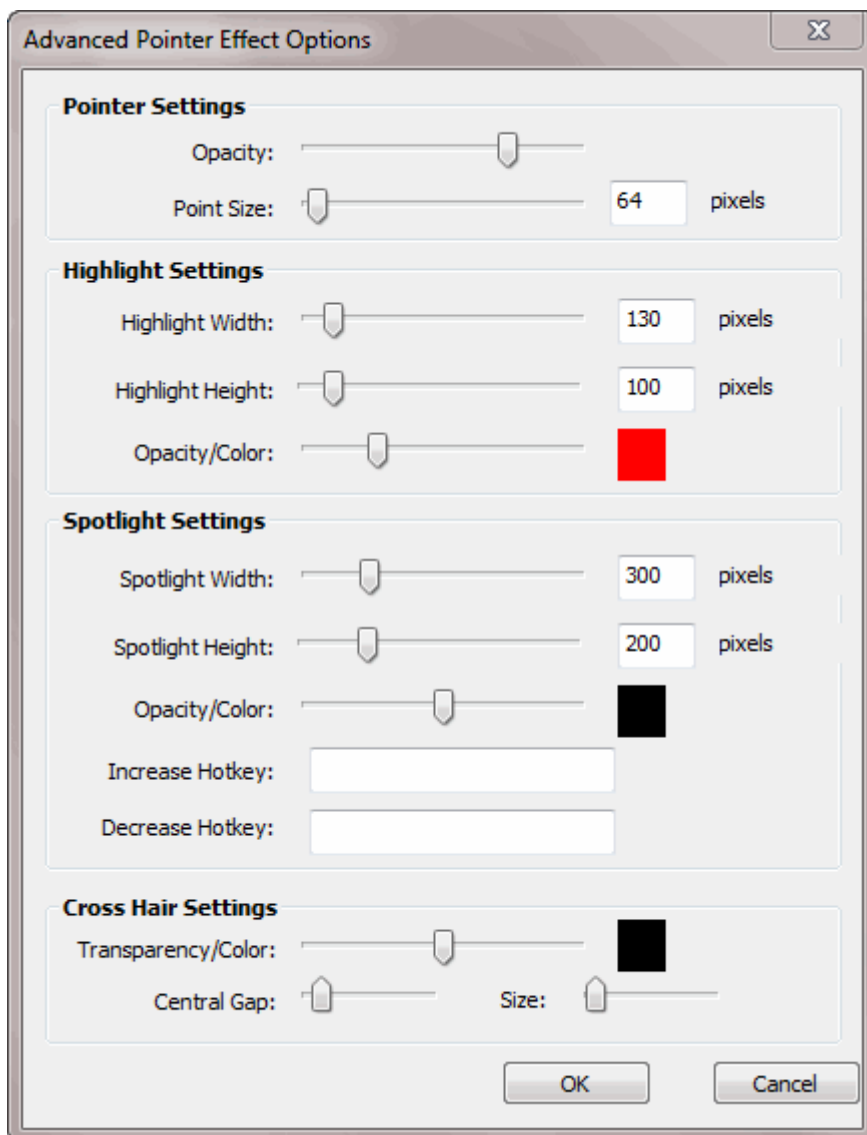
Advanced Pointer Effect Options

Pointer Settings

Opacity:

Point Size: 64 pixels

Highlight Settings

Highlight Width: 130 pixels

Highlight Height: 100 pixels

Opacity/Color:

Spotlight Settings

Spotlight Width: 300 pixels

Spotlight Height: 200 pixels

Opacity/Color:

Increase Hotkey:

Decrease Hotkey:

Cross Hair Settings

Transparency/Color:

Central Gap: Size:

OK Cancel